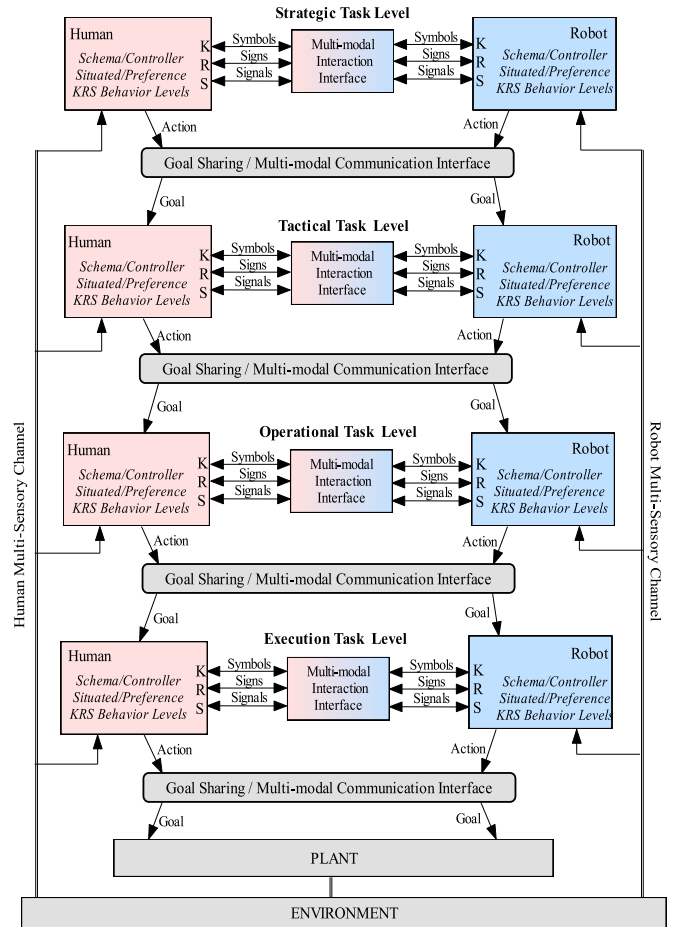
Strategic Task Level

Human
Schema/Controller
Situated/Preference
KRS Behavior Levels
K
R
S

Symbols
Signs
Signals

Multi-modal Interaction Interface

Symbols
Signs
Signals

K
R
S
Robot
Schema/Controller
Situated/Preference
KRS Behavior Levels

Action
Action

Goal Sharing / Multi-modal Communication Interface

Goal
Goal

Tactical Task Level

Human
Schema/Controller
Situated/Preference
KRS Behavior Levels
K
R
S

Symbols
Signs
Signals

Multi-modal Interaction Interface

Symbols
Signs
Signals

K
R
S
Robot
Schema/Controller
Situated/Preference
KRS Behavior Levels

Action
Action

Goal Sharing / Multi-modal Communication Interface

Goal
Goal

Operational Task Level

Human
Schema/Controller
Situated/Preference
KRS Behavior Levels
K
R
S

Symbols
Signs
Signals

Multi-modal Interaction Interface

Symbols
Signs
Signals

K
R
S
Robot
Schema/Controller
Situated/Preference
KRS Behavior Levels

Action
Action

Goal Sharing / Multi-modal Communication Interface

Goal
Goal

Execution Task Level

Human
Schema/Controller
Situated/Preference
KRS Behavior Levels
K
R
S

Symbols
Signs
Signals

Multi-modal Interaction Interface

Symbols
Signs
Signals

K
R
S
Robot
Schema/Controller
Situated/Preference
KRS Behavior Levels

Action
Action

Goal Sharing / Multi-modal Communication Interface

Goal
Goal

PLANT

ENVIRONMENT

Human Multi-Sensory Channel

Robot Multi-Sensory Channel